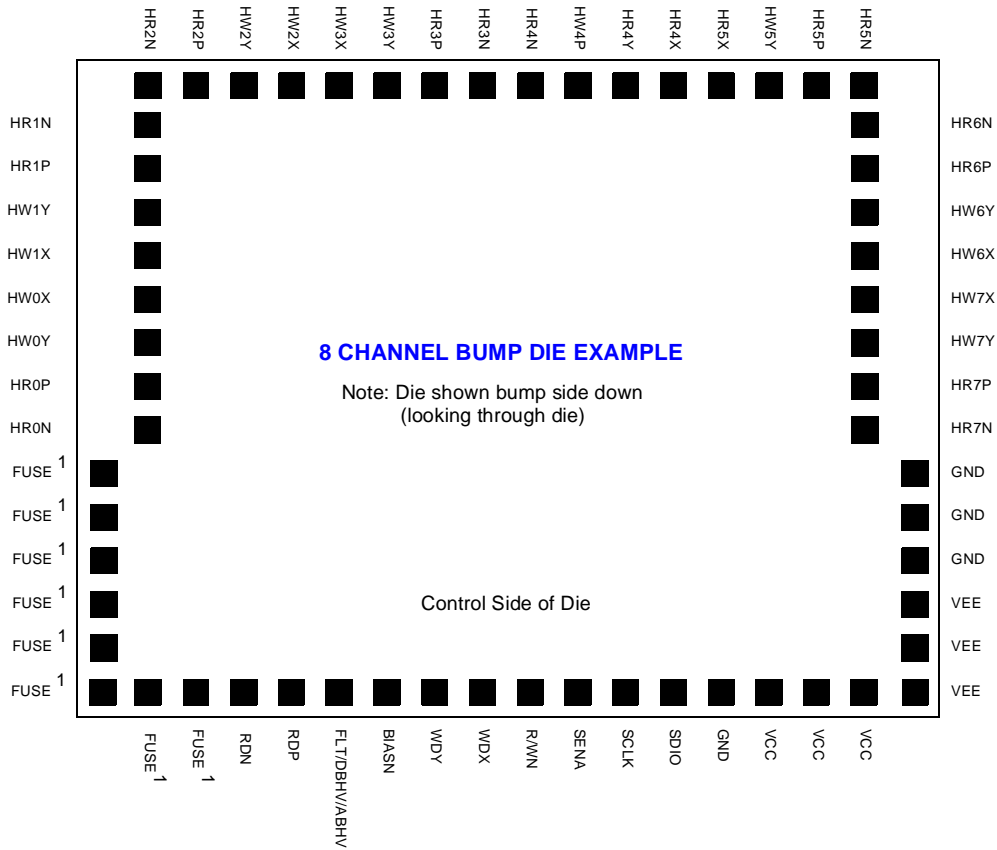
HR2N HR2P HW2Y HW2X HW3X HW3Y HR3P HR3N HR4N HW4P HR4Y HR4X HR5X HW5Y HR5P HR5N

HR1N
HR1P
HW1Y
HW1X
HW0X
HW0Y
HR0P
HR0N
FUSE $^1$
FUSE $^1$
FUSE $^1$
FUSE $^1$
FUSE $^1$
FUSE $^1$

8 CHANNEL BUMP DIE EXAMPLE

Note: Die shown bump side down (looking through die)

Control Side of Die

HR6N
HR6P
HW6Y
HW6X
HW7X
HW7Y
HR7P
HR7N
GND
GND
GND
VEE
VEE
VEE

FUSE $^1$ FUSE $^1$ RDN RDP FLT/DBHV/ABHV BIASN WDY WDX R/WN SENA SCLK SDIO GND VCC VCC VCC